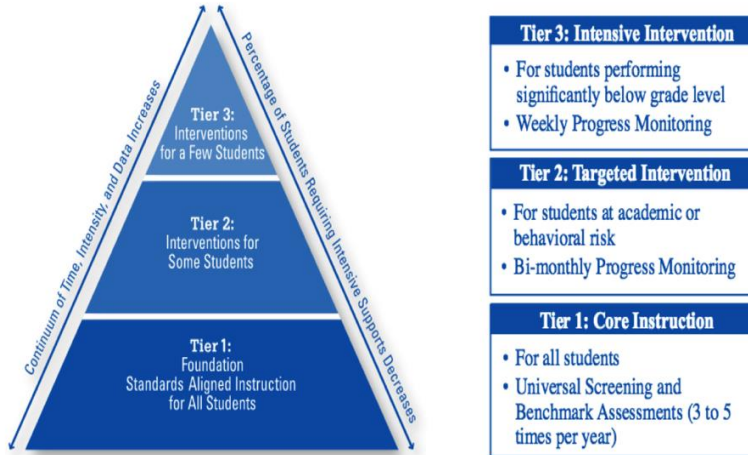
Continuum of Time, Intensity, and Data Increases

Tier 3:
Interventions for a Few Students

Tier 2:
Interventions for Some Students

Tier 1:
Foundation
Standards Aligned Instruction for All Students

Percentage of Students Requiring Intensive Supports Decreases

Tier 3: Intensive Intervention
• For students performing significantly below grade level
• Weekly Progress Monitoring

Tier 2: Targeted Intervention
• For students at academic or behavioral risk
• Bi-monthly Progress Monitoring

Tier 1: Core Instruction
• For all students
• Universal Screening and Benchmark Assessments (3 to 5 times per year)